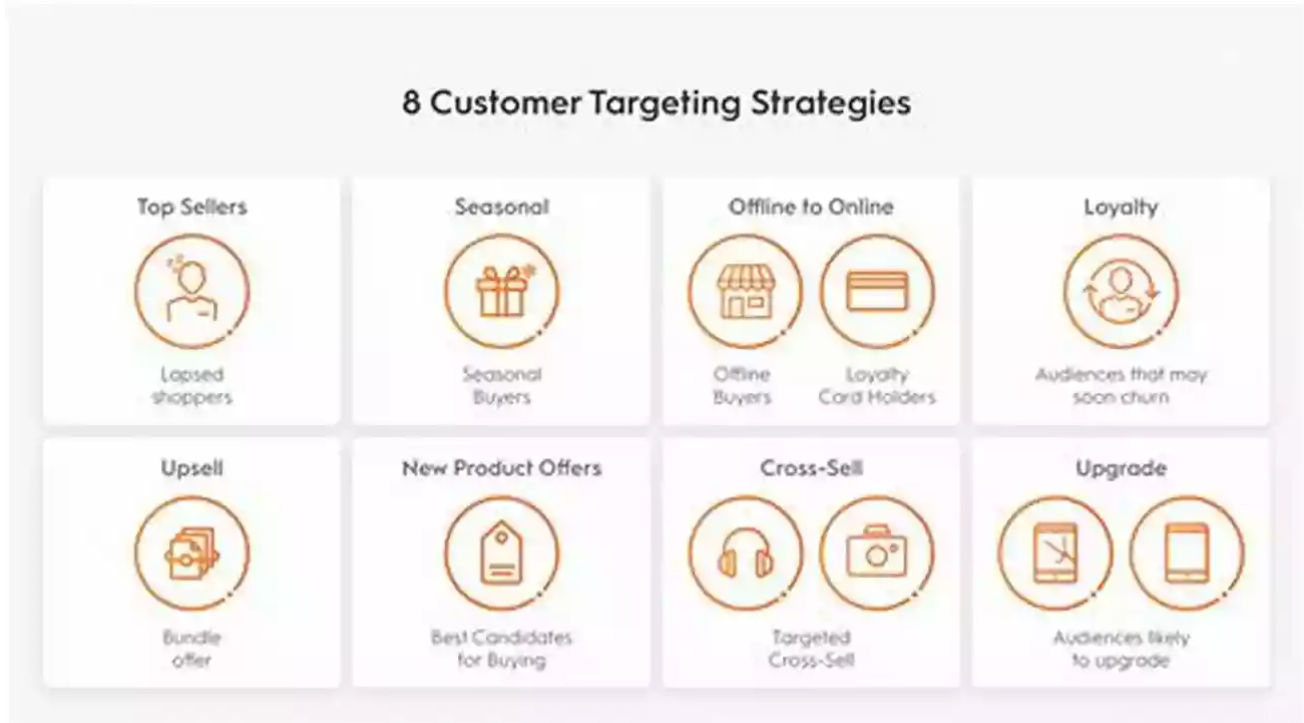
8 Customer Targeting Strategies

Top Sellers

Lapsed shoppers

Seasonal

Seasonal Buyers

Offline to Online

Offline Buyers

Loyalty Card Holders

Loyalty

Audiences that may soon churn

Upsell

Bundle offer

New Product Offers

Best Candidates for Buying

Cross-Sell

Targeted Cross-Sell

Upgrade

Audiences likely to upgrade